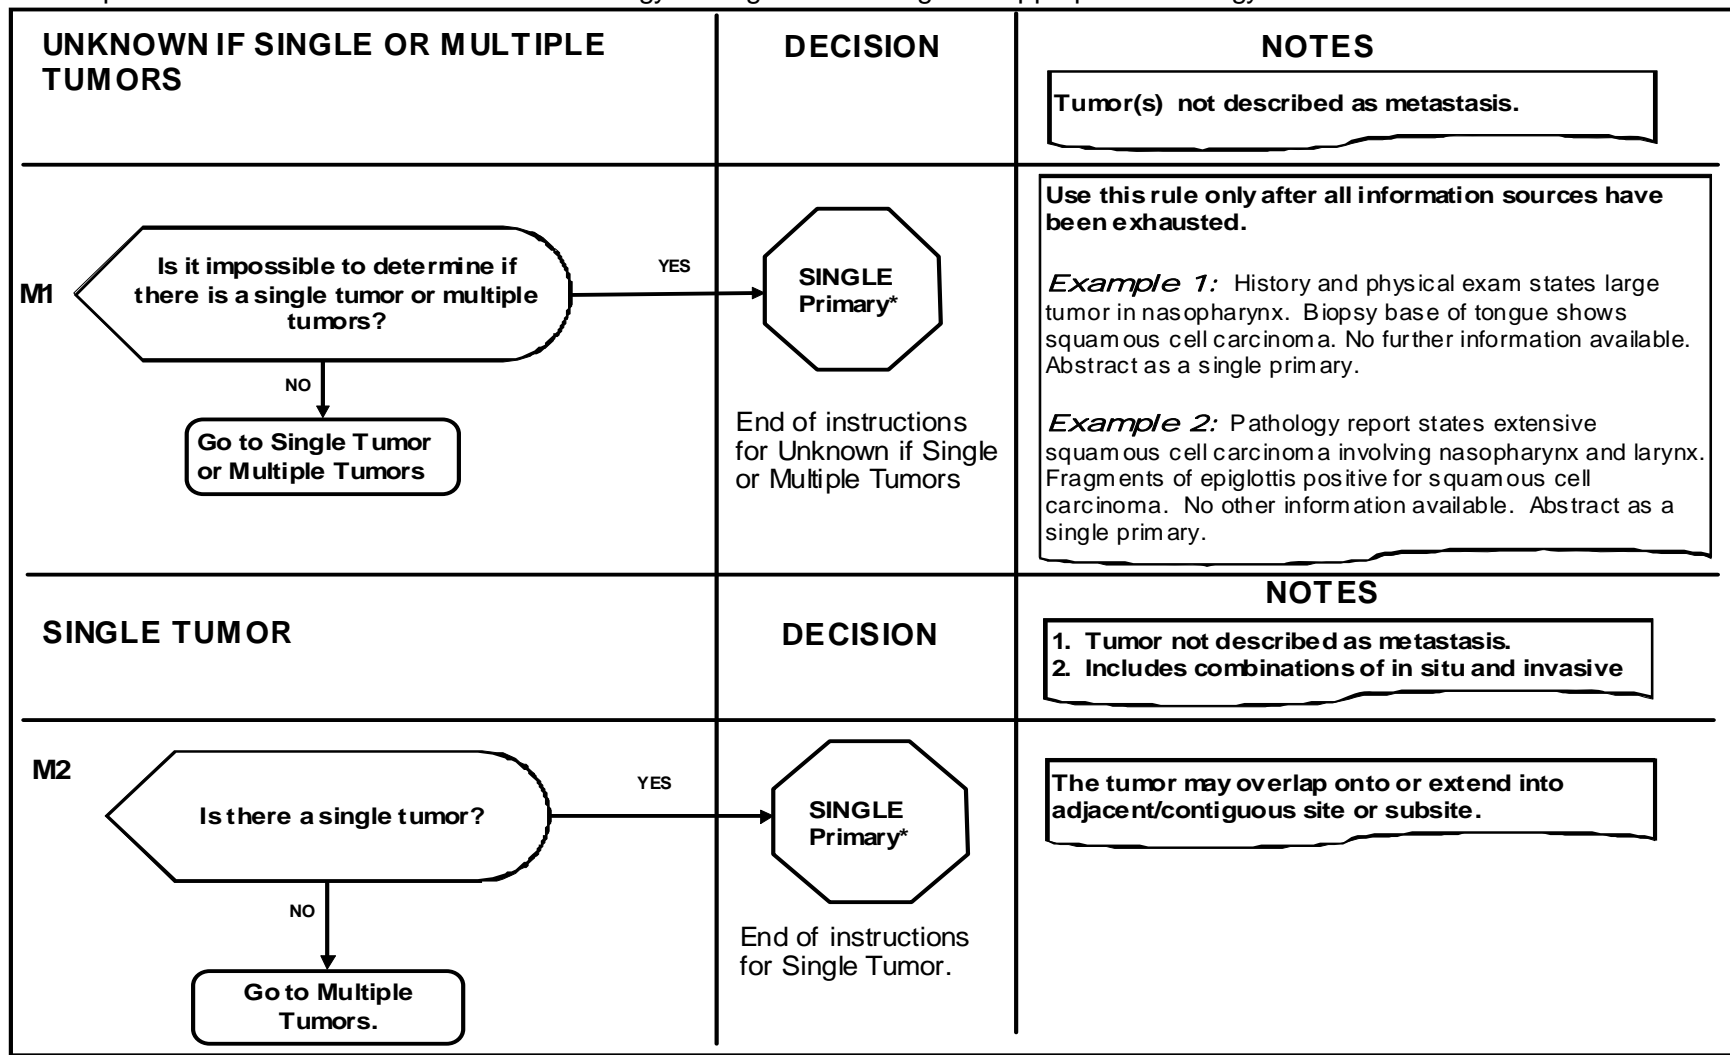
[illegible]

UNKNOWN IF SINGLE OR MULTIPLE TUMORS

DECISION

NOTES

Tumor(s) not described as metastasis.

M1

Is it impossible to determine if there is a single tumor or multiple tumors?

YES

SINGLE Primary*

NO

Go to Single Tumor or Multiple Tumors

End of instructions for Unknown if Single or Multiple Tumors

Use this rule only after all information sources have been exhausted.

Example 1: History and physical exam states large tumor in nasopharynx. Biopsy base of tongue shows squamous cell carcinoma. No further information available. Abstract as a single primary.

Example 2: Pathology report states extensive squamous cell carcinoma involving nasopharynx and larynx. Fragments of epiglottis positive for squamous cell carcinoma. No other information available. Abstract as a single primary.

SINGLE TUMOR

DECISION

NOTES

1. Tumor not described as metastasis.
2. Includes combinations of in situ and invasive

M2

Is there a single tumor?

YES

SINGLE Primary*

NO

Go to Multiple Tumors.

End of instructions for Single Tumor.

The tumor may overlap onto or extend into adjacent/contiguous site or subsite.